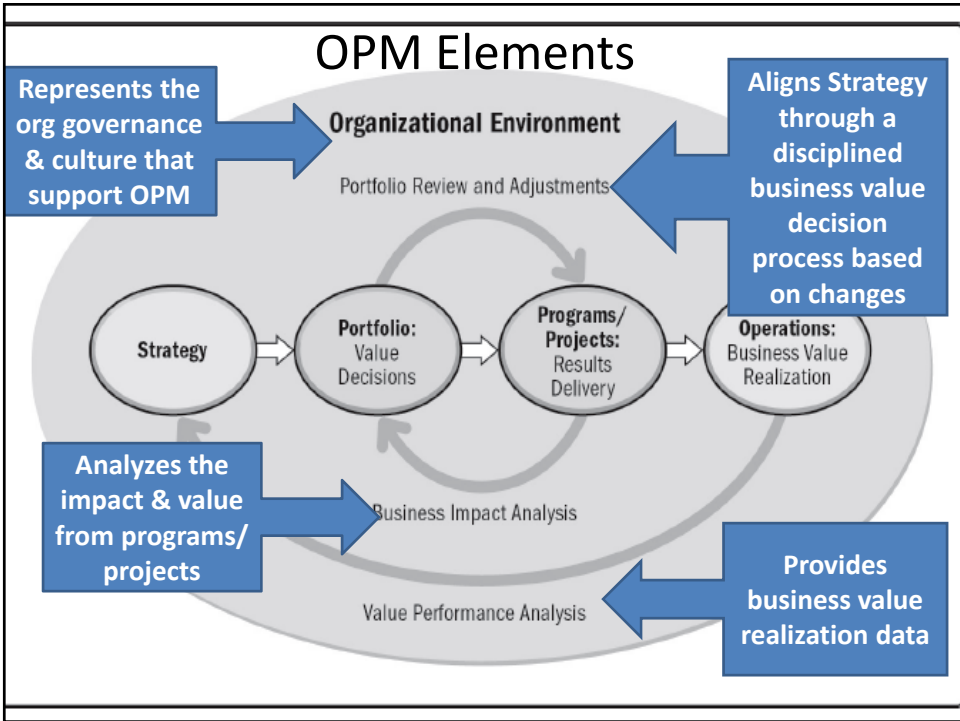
OPM Elements

Represents the org governance & culture that support OPM

Organizational Environment

Aligns Strategy through a disciplined business value decision process based on changes

Portfolio Review and Adjustments

Strategy

Portfolio: Value Decisions

Programs/ Projects: Results Delivery

Operations: Business Value Realization

Analyzes the impact & value from programs/ projects

Business Impact Analysis

Provides business value realization data

Value Performance Analysis